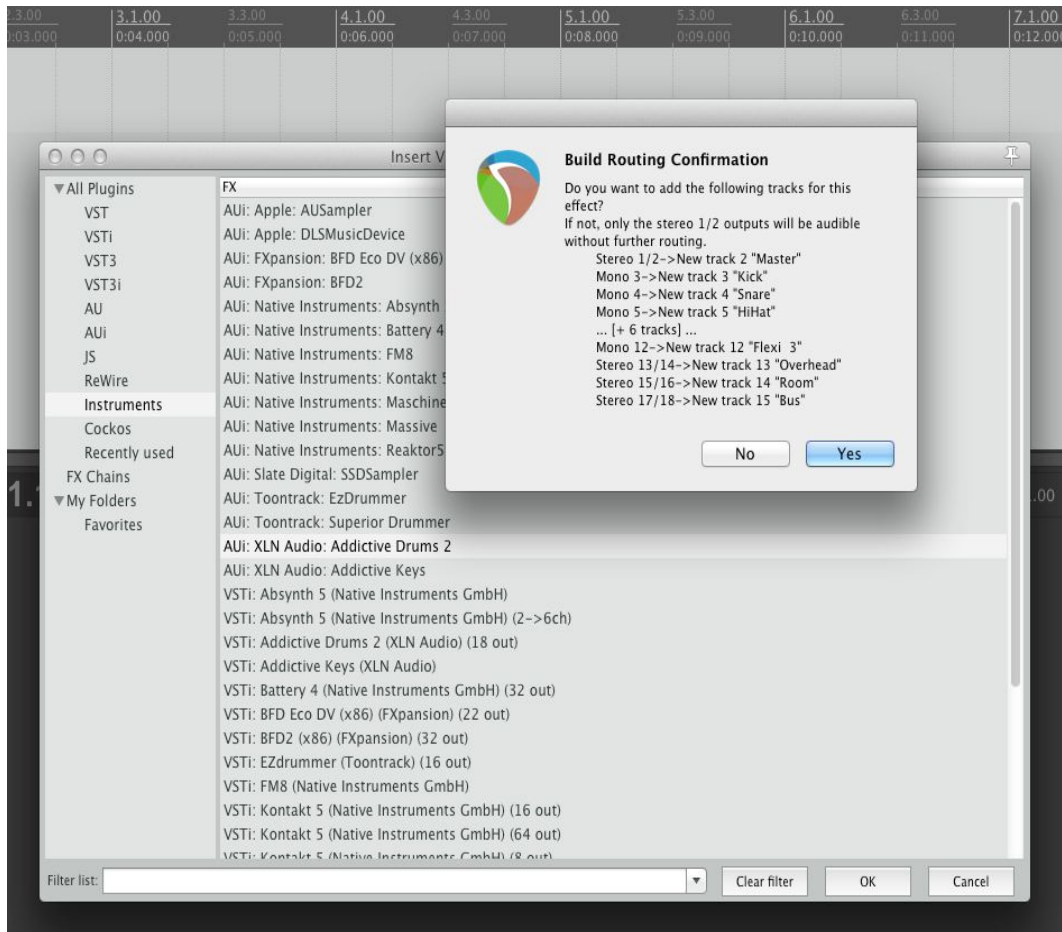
2.3.00
0:03.000
3.1.00
0:04.000
3.3.00
0:05.000
4.1.00
0:06.000
4.3.00
0:07.000
5.1.00
0:08.000
5.3.00
0:09.000
6.1.00
0:10.000
6.3.00
0:11.000
7.1.00
0:12.000

Insert V

▼All Plugins
VST
VSTi
VST3
VST3i
AU
AUi
JS
ReWire
Instruments
Cockos
Recently used
FX Chains
▼My Folders
Favorites

FX
AUi: Apple: AUSampler
AUi: Apple: DLSMusicDevice
AUi: FXpansion: BFD Eco DV (x86)
AUi: FXpansion: BFD2
AUi: Native Instruments: Absynth
AUi: Native Instruments: Battery 4
AUi: Native Instruments: FM8
AUi: Native Instruments: Kontakt 5
AUi: Native Instruments: Maschine
AUi: Native Instruments: Massive
AUi: Native Instruments: Reaktor5
AUi: Slate Digital: SSDSampler
AUi: Toontrack: EzDrummer
AUi: Toontrack: Superior Drummer
AUi: XLN Audio: Addictive Drums 2
AUi: XLN Audio: Addictive Keys
VSTi: Absynth 5 (Native Instruments GmbH)
VSTi: Absynth 5 (Native Instruments GmbH) (2->6ch)
VSTi: Addictive Drums 2 (XLN Audio) (18 out)
VSTi: Addictive Keys (XLN Audio)
VSTi: Battery 4 (Native Instruments GmbH) (32 out)
VSTi: BFD Eco DV (x86) (FXpansion) (22 out)
VSTi: BFD2 (x86) (FXpansion) (32 out)
VSTi: EZdrummer (Toontrack) (16 out)
VSTi: FM8 (Native Instruments GmbH)
VSTi: Kontakt 5 (Native Instruments GmbH) (16 out)
VSTi: Kontakt 5 (Native Instruments GmbH) (64 out)
VSTi: Kontakt 5 (Native Instruments GmbH) (8 out)

Filter list:
Clear filter
OK
Cancel

1.1
.00

Build Routing Confirmation
Do you want to add the following tracks for this effect?
If not, only the stereo 1/2 outputs will be audible without further routing.
Stereo 1/2->New track 2 "Master"
Mono 3->New track 3 "Kick"
Mono 4->New track 4 "Snare"
Mono 5->New track 5 "HiHat"
... [+ 6 tracks] ...
Mono 12->New track 12 "Flexi 3"
Stereo 13/14->New track 13 "Overhead"
Stereo 15/16->New track 14 "Room"
Stereo 17/18->New track 15 "Bus"
No
Yes